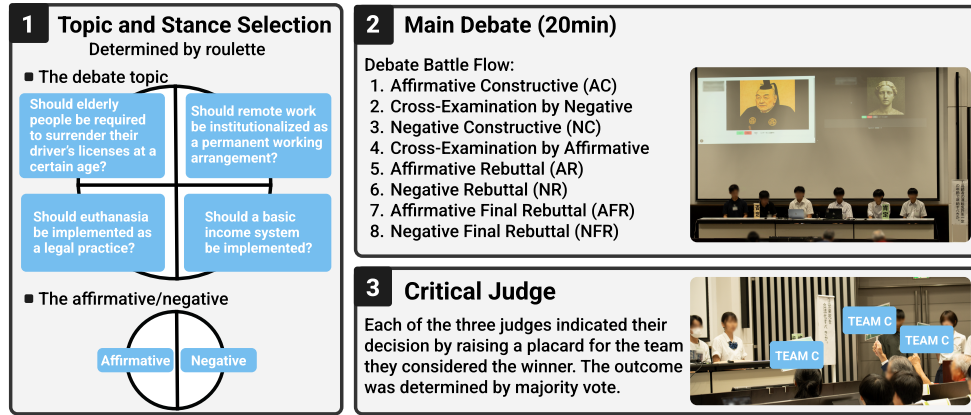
1 Topic and Stance Selection

Determined by roulette

The debate topic

Should elderly people be required to surrender their driver's licenses at a certain age?

Should remote work be institutionalized as a permanent working arrangement?

Should euthanasia be implemented as a legal practice?

Should a basic income system be implemented?

The affirmative/negative

Affirmative

Negative

2 Main Debate (20min)

Debate Battle Flow:

1. Affirmative Constructive (AC)
2. Cross-Examination by Negative
3. Negative Constructive (NC)
4. Cross-Examination by Affirmative
5. Affirmative Rebuttal (AR)
6. Negative Rebuttal (NR)
7. Affirmative Final Rebuttal (AFR)
8. Negative Final Rebuttal (NFR)

3 Critical Judge

Each of the three judges indicated their decision by raising a placard for the team they considered the winner. The outcome was determined by majority vote.

TEAM C

TEAM C

TEAM C